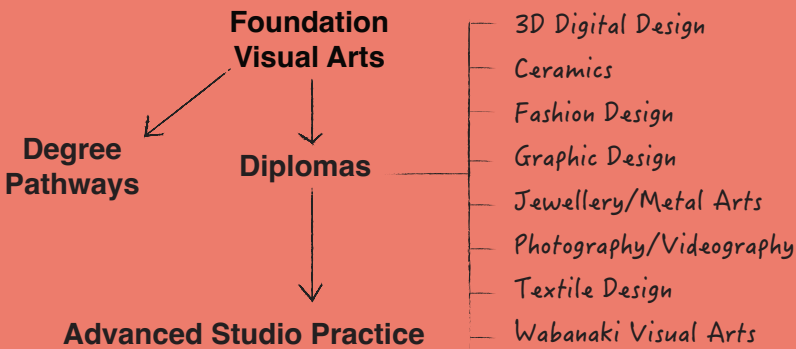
Foundation Visual Arts

Degree Pathways

Diplomas

Advanced Studio Practice

3D Digital Design
Ceramics
Fashion Design
Graphic Design
Jewellery/Metal Arts
Photography/Videography
Textile Design
Wabanaki Visual Arts